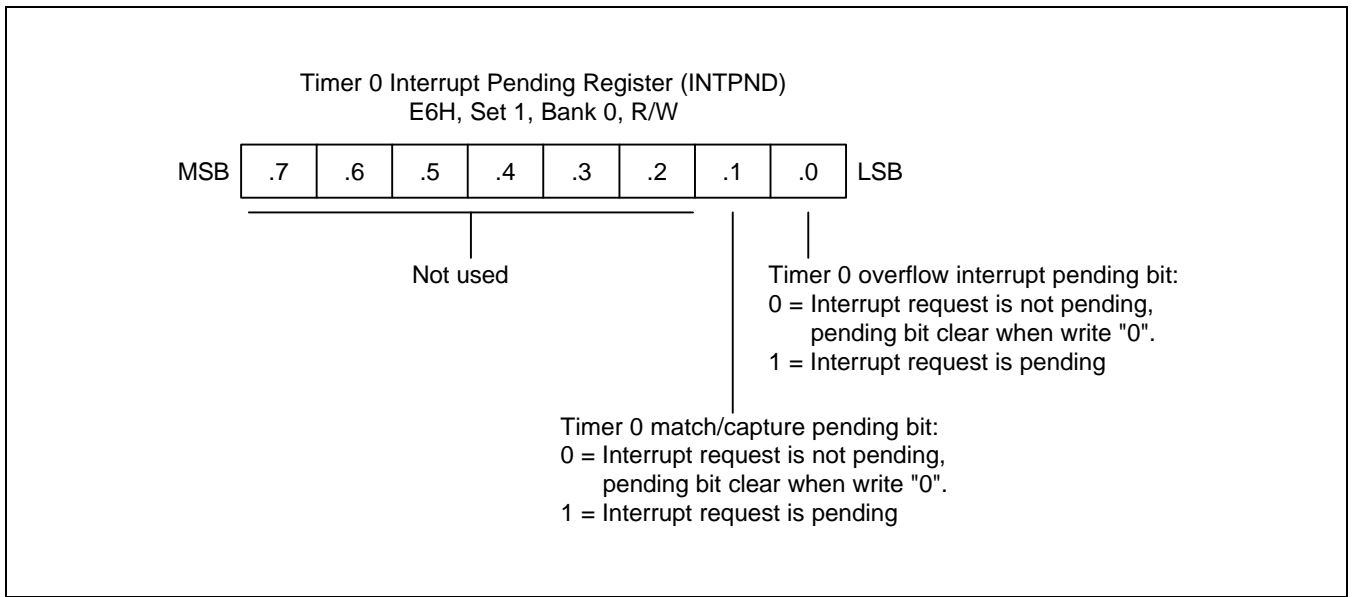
Timer 0 Interrupt Pending Register (INTPND)
E6H, Set 1, Bank 0, R/W

| MSB | .7 | .6 | .5 | .4 | .3 | .2 | .1 | .0 | LSB |
|---|---|---|---|---|---|---|---|---|---|

Not used

Timer 0 overflow interrupt pending bit:
0 = Interrupt request is not pending, pending bit clear when write "0".
1 = Interrupt request is pending

Timer 0 match/capture pending bit:
0 = Interrupt request is not pending, pending bit clear when write "0".
1 = Interrupt request is pending